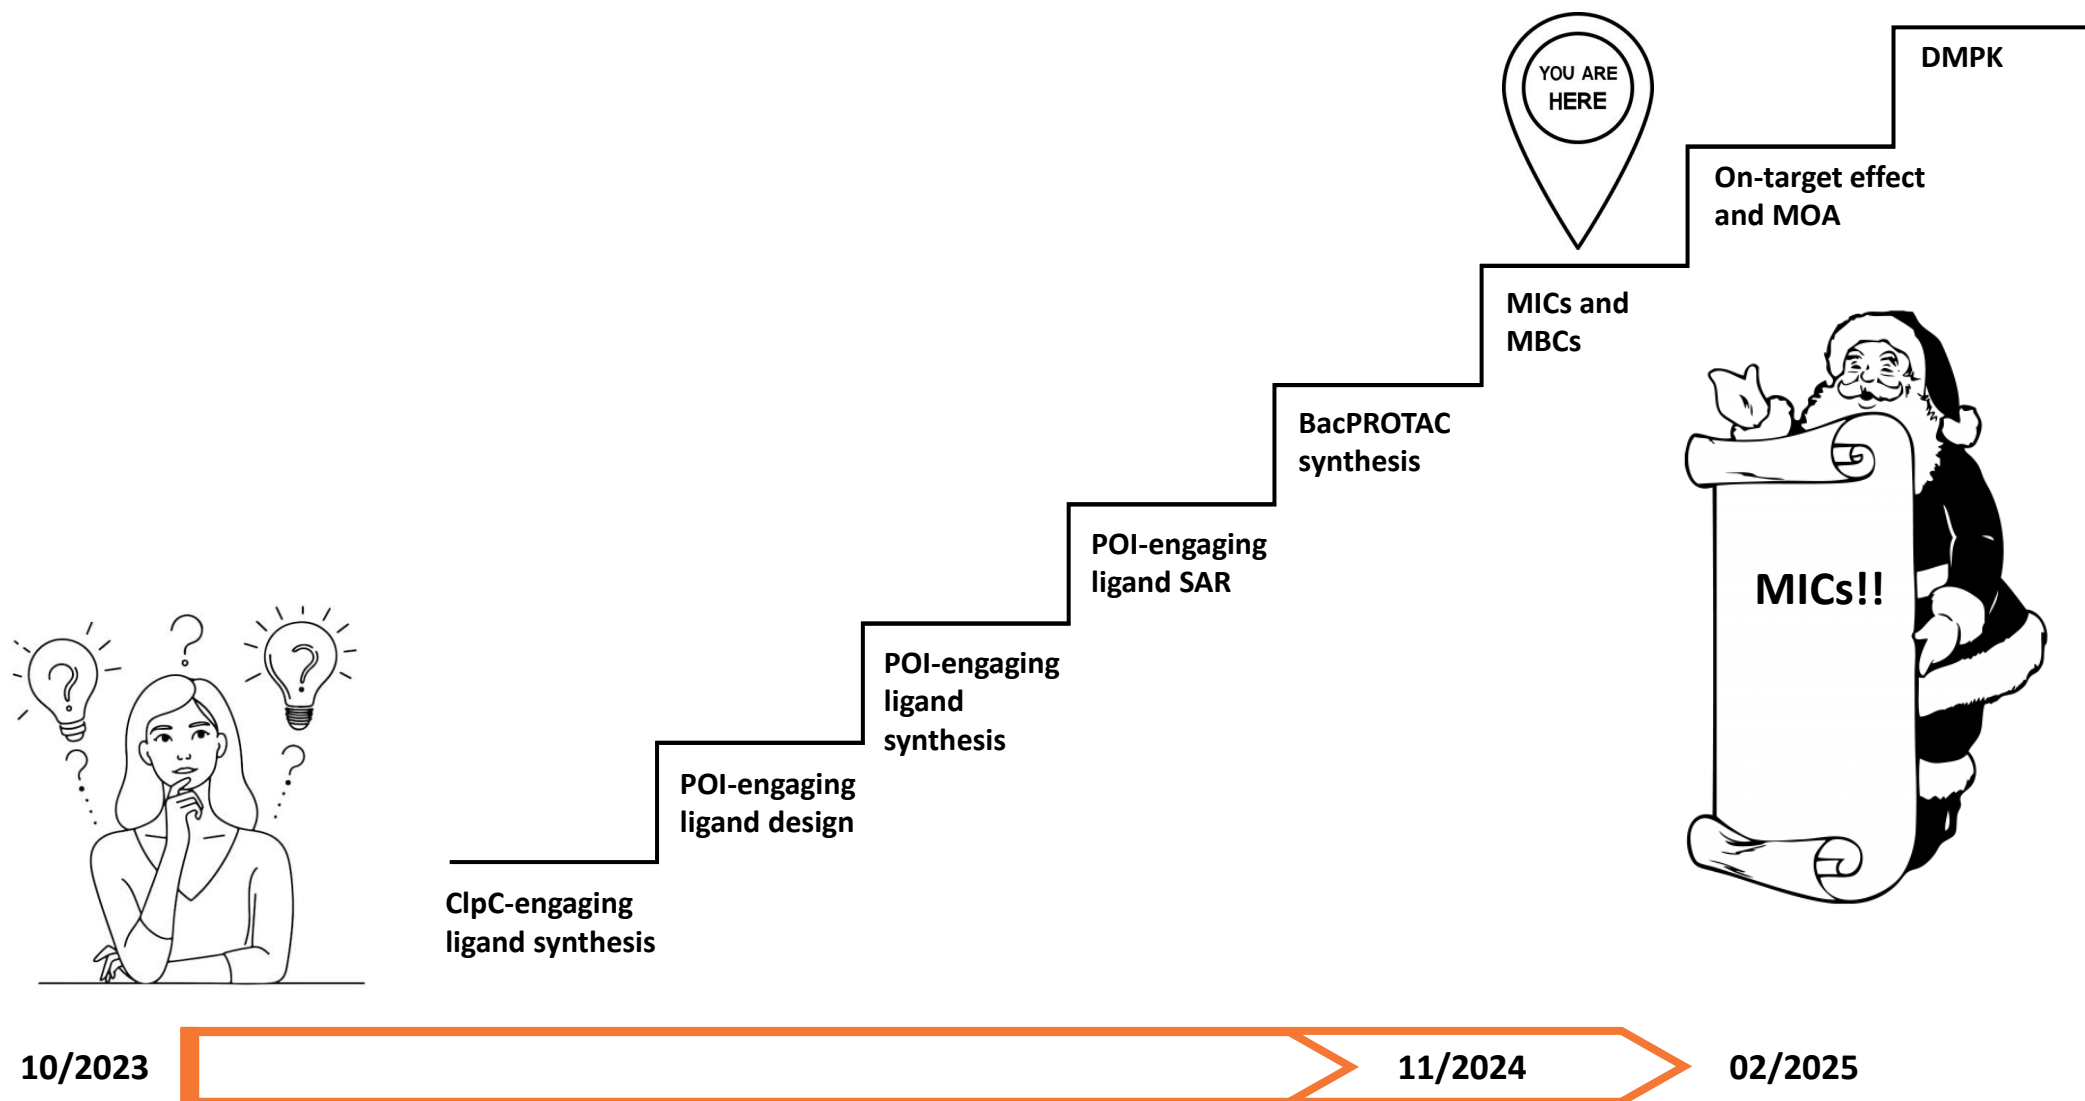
YOU ARE HERE

DMPK

On-target effect and MOA

MICs and MBCs

BacPROTAC synthesis

POI-engaging ligand SAR

POI-engaging ligand synthesis

POI-engaging ligand design

ClpC-engaging ligand synthesis

MICs!!

10/2023

11/2024

02/2025